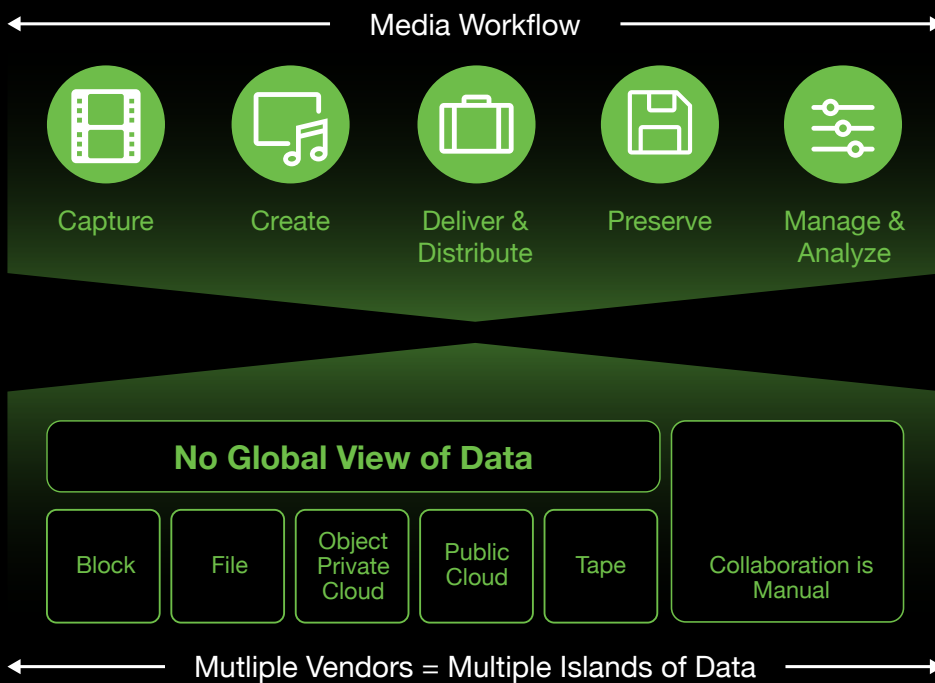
Media Workflow

Capture

Create

Deliver & Distribute

Preserve

Manage & Analyze

No Global View of Data

Block

File

Object Private Cloud

Public Cloud

Tape

Collaboration is Manual

Mutliple Vendors = Multiple Islands of Data